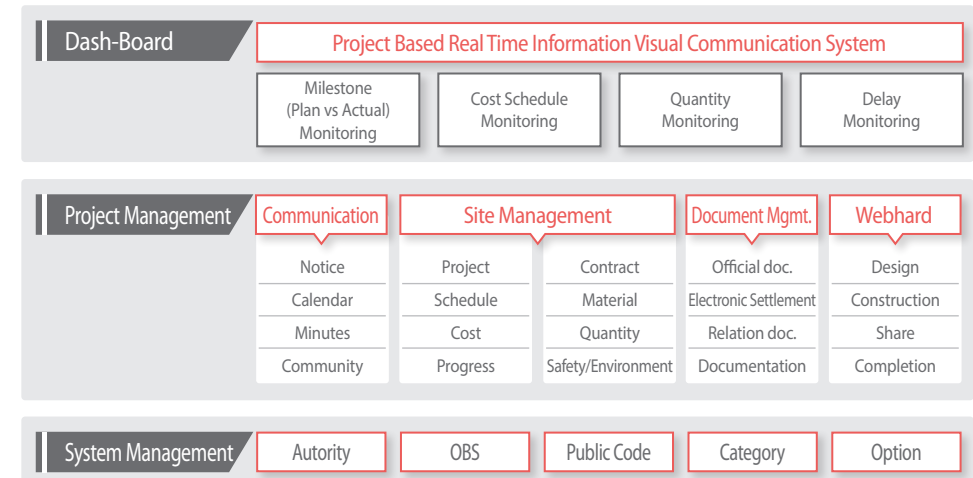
Dash-Board

Project Based Real Time Information Visual Communication System

Milestone (Plan vs Actual) Monitoring

Cost Schedule Monitoring

Quantity Monitoring

Delay Monitoring

Project Management

Communication

Notice

Calendar

Minutes

Community

Site Management

Project

Schedule

Cost

Progress

Contract

Material

Quantity

Safety/Environment

Document Mgmt.

Official doc.

Electronic Settlement

Relation doc.

Documentation

Webhard

Design

Construction

Share

Completion

System Management

Autority

OBS

Public Code

Category

Option